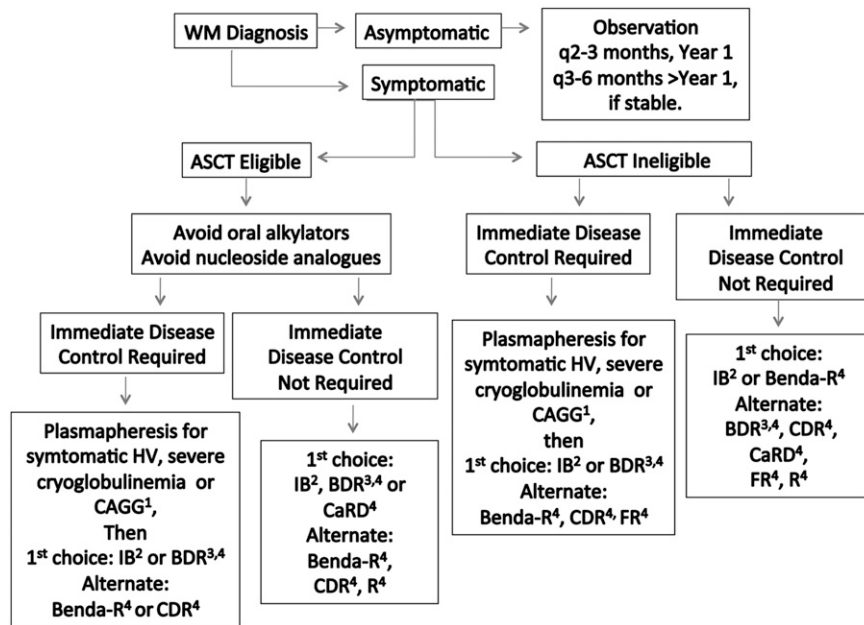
WM Diagnosis

Asymptomatic

Observation
q2-3 months, Year 1
q3-6 months >Year 1,
if stable.

Symptomatic

ASCT Eligible

ASCT Ineligible

Avoid oral alkylators
Avoid nucleoside analogues

Immediate Disease Control Required

Immediate Disease Control Not Required

Immediate Disease Control Required

Immediate Disease Control Not Required

Plasmapheresis for symtomatic HV, severe cryoglobulinemia or CAGG$^1$, Then 1$^{st}$ choice: IB$^2$ or BDR$^{3,4}$ Alternate: Benda-R$^4$ or CDR$^4$

1$^{st}$ choice: IB$^2$, BDR$^{3,4}$ or CaRD$^4$ Alternate: Benda-R$^4$, CDR$^4$, R$^4$

Plasmapheresis for symtomatic HV, severe cryoglobulinemia or CAGG$^1$, then 1$^{st}$ choice: IB$^2$ or BDR$^{3,4}$ Alternate: Benda-R$^4$, CDR$^{4,}$ FR$^4$

1$^{st}$ choice: IB$^2$ or Benda-R$^4$ Alternate: BDR$^{3,4}$, CDR$^4$, CaRD$^4$, FR$^4$, R$^4$